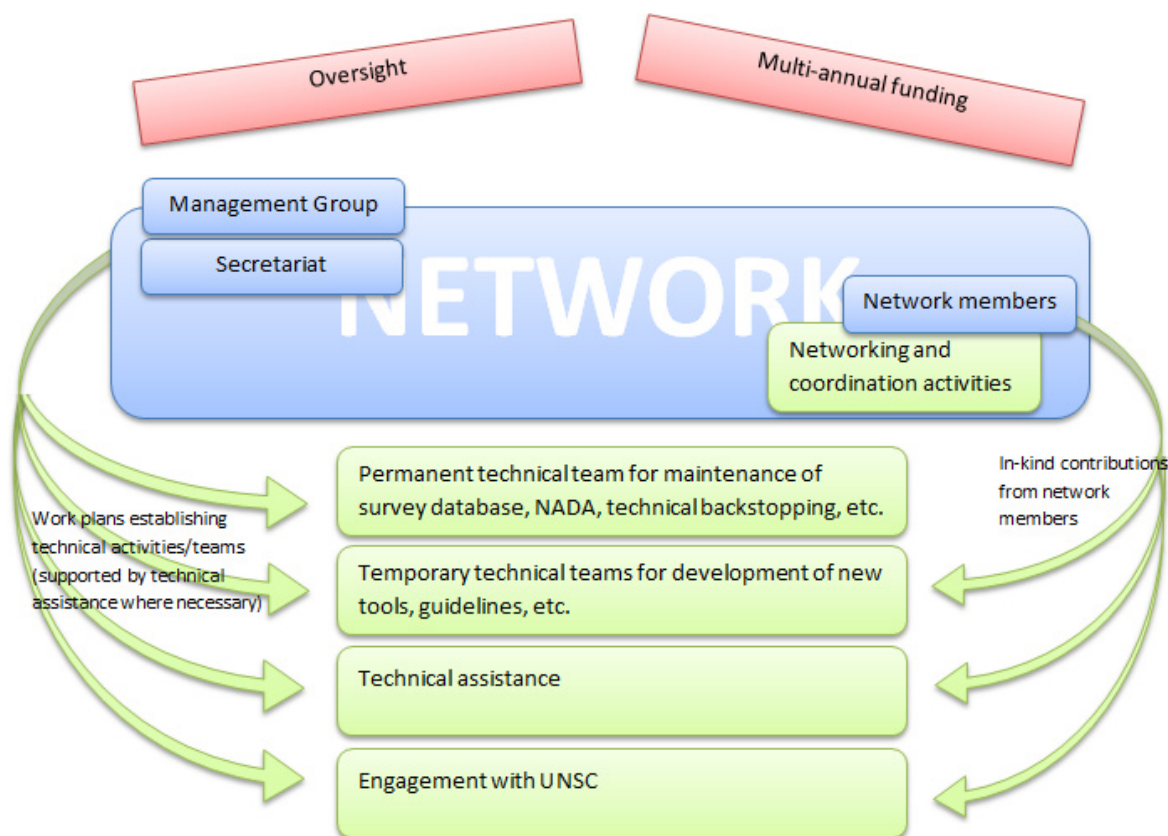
Oversight

Multi-annual funding

Management Group

Secretariat

NETWORK

Network members

Networking and coordination activities

Permanent technical team for maintenance of survey database, NADA, technical backstopping, etc.

Work plans establishing technical activities/teams (supported by technical assistance where necessary)

In-kind contributions from network members

Temporary technical teams for development of new tools, guidelines, etc.

Technical assistance

Engagement with UNSC